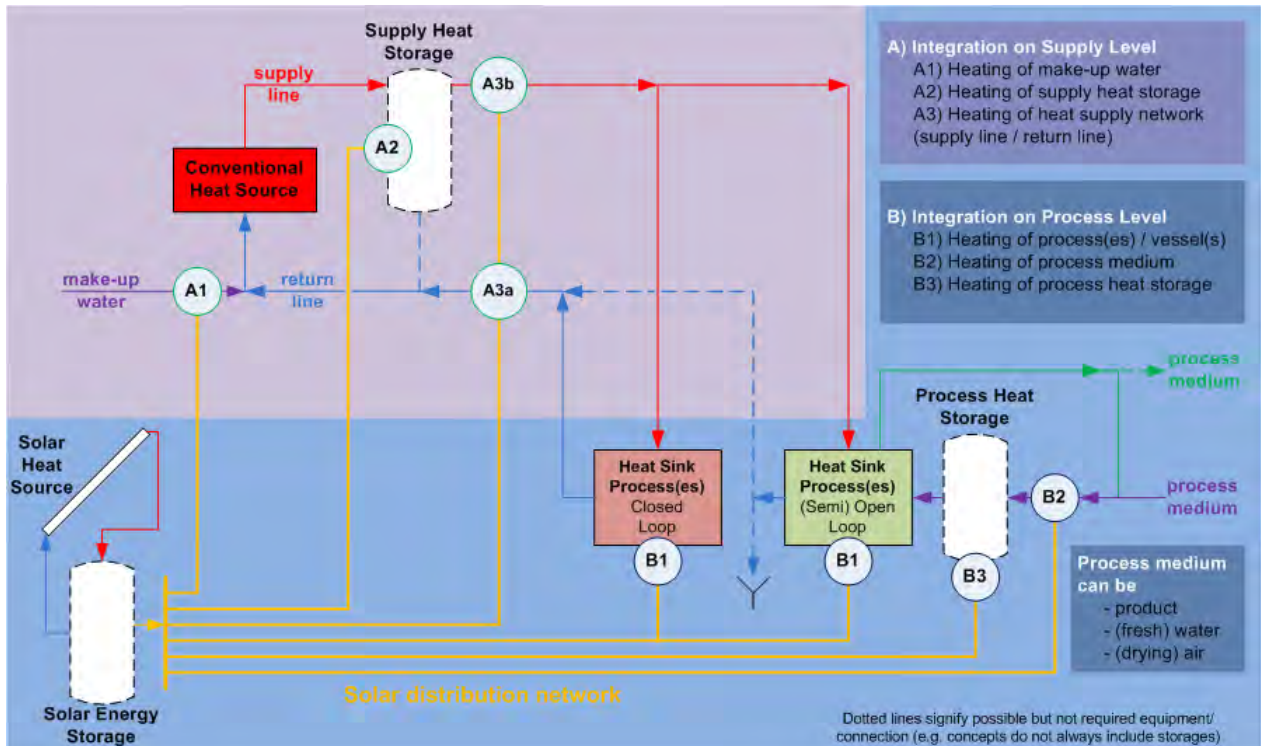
Supply Heat Storage

supply line

A3b

A2

Conventional Heat Source

make-up water

A1

return line

A3a

A) Integration on Supply Level
A1) Heating of make-up water
A2) Heating of supply heat storage
A3) Heating of heat supply network (supply line / return line)

B) Integration on Process Level
B1) Heating of process(es) / vessel(s)
B2) Heating of process medium
B3) Heating of process heat storage

process medium

Process Heat Storage

Solar Heat Source

Heat Sink Process(es) Closed Loop

B1

Heat Sink Process(es) (Semi) Open Loop

B1

B3

B2

process medium

Process medium can be
- product
- (fresh) water
- (drying) air

Solar Energy Storage

Solar distribution network

Dotted lines signify possible but not required equipment/ connection (e.g. concepts do not always include storages)